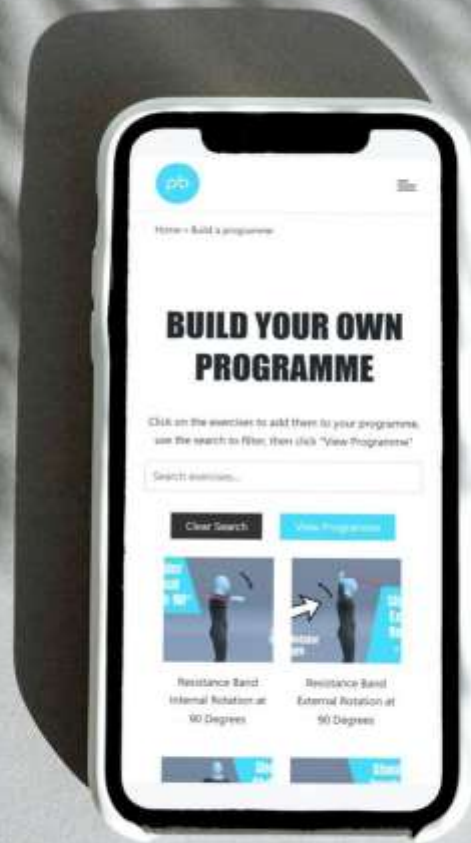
pb

Home » Build a programme

BUILD YOUR OWN PROGRAMME

Click on the exercises to add them to your programme, use the search to filter, then click "View Programme"

Search exercises...

Clear Search

View Programme

Resistance Band Internal Rotation at 90 Degrees

Resistance Band External Rotation at 90 Degrees